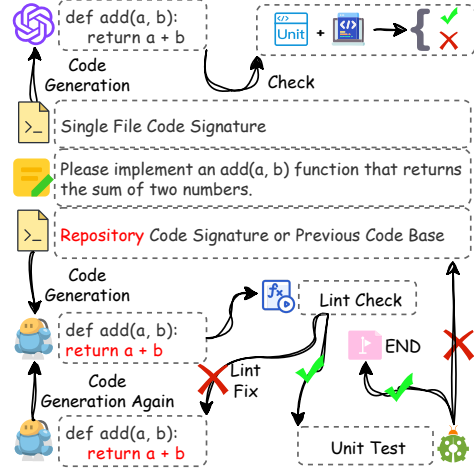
def add(a, b):
    return a + b

Unit

Code Generation

Check

Single File Code Signature

Please implement an add(a, b) function that returns the sum of two numbers.

Repository Code Signature or Previous Code Base

Code Generation

Lint Check

def add(a, b):
    return a + b

END

Code Generation Again

Lint Fix

def add(a, b):
    return a + b

Unit Test